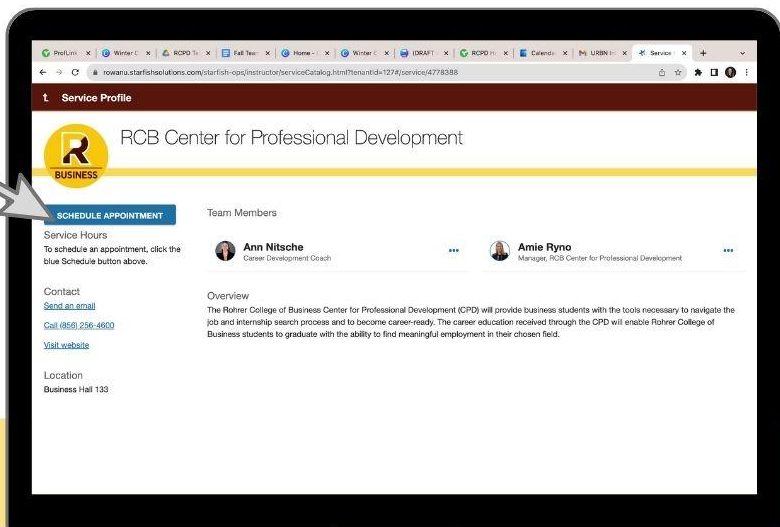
ProfLink | Winter C | RCPD Te | Fall Team | Home - | Winter C | (DRAFT) | RCPD H | Calenda | URBN Int | Service

rowanu.starfishsolutions.com/starfish-ops/instructor/serviceCatalog.html?tenantId=127#/service/4778388

Service Profile

R
BUSINESS

RCB Center for Professional Development

SCHEDULE APPOINTMENT

Service Hours
To schedule an appointment, click the blue Schedule button above.

Contact
Send an email
Call (856) 256-4600
Visit website

Location
Business Hall 133

Team Members

Ann Nitsche
Career Development Coach

Amie Ryno
Manager, RCB Center for Professional Development

Overview
The Rohrer College of Business Center for Professional Development (CPD) will provide business students with the tools necessary to navigate the job and internship search process and to become career-ready. The career education received through the CPD will enable Rohrer College of Business students to graduate with the ability to find meaningful employment in their chosen field.